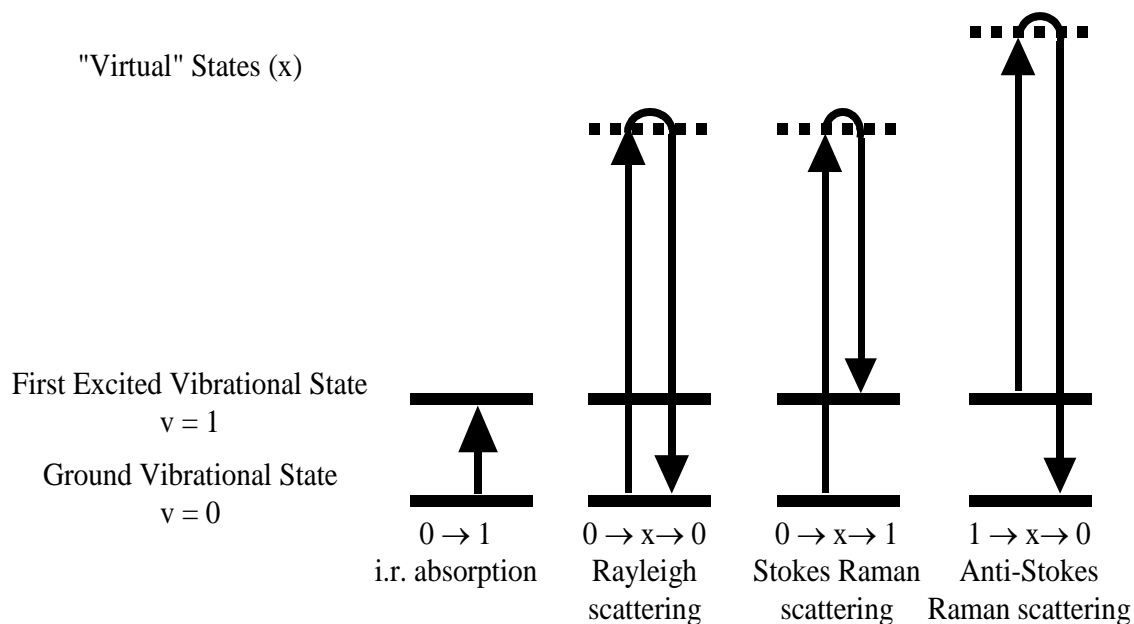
"Virtual" States (x)

First Excited Vibrational State
v = 1

Ground Vibrational State
v = 0

$0 \rightarrow 1$
i.r. absorption

$0 \rightarrow x \rightarrow 0$
Rayleigh scattering

$0 \rightarrow x \rightarrow 1$
Stokes Raman scattering

$1 \rightarrow x \rightarrow 0$
Anti-Stokes Raman scattering